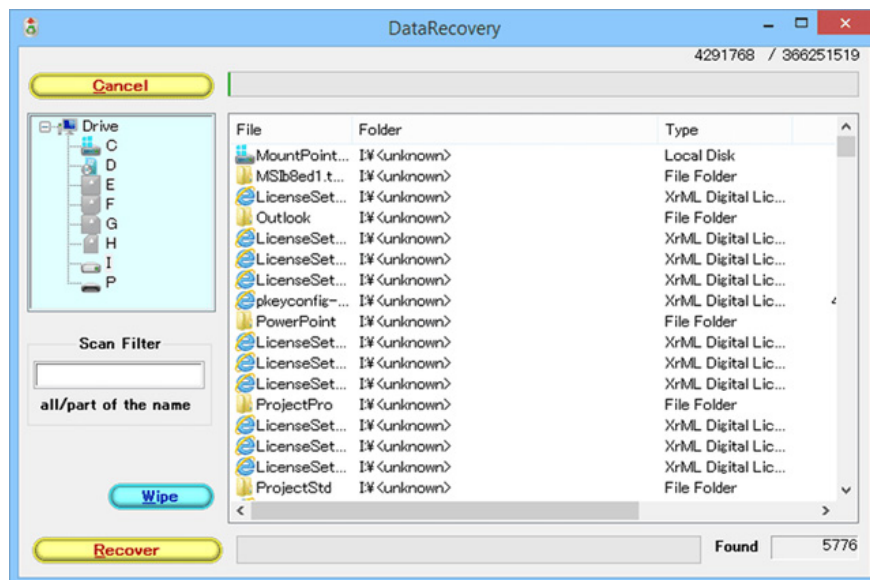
DataRecovery

4291768 / 366251519

Cancel

Drive
C
D
E
F
G
H
I
P

| File | Folder | Type |
|---|---|---|
| MountPoint... | I:¥<unknown> | Local Disk |
| MSI b8ed1.t... | I:¥<unknown> | File Folder |
| LicenseSet... | I:¥<unknown> | XrML Digital Lic... |
| Outlook | I:¥<unknown> | File Folder |
| LicenseSet... | I:¥<unknown> | XrML Digital Lic... |
| LicenseSet... | I:¥<unknown> | XrML Digital Lic... |
| LicenseSet... | I:¥<unknown> | XrML Digital Lic... |
| pkeyconfig-... | I:¥<unknown> | XrML Digital Lic... |
| PowerPoint | I:¥<unknown> | File Folder |
| LicenseSet... | I:¥<unknown> | XrML Digital Lic... |
| LicenseSet... | I:¥<unknown> | XrML Digital Lic... |
| LicenseSet... | I:¥<unknown> | XrML Digital Lic... |
| ProjectPro | I:¥<unknown> | File Folder |
| LicenseSet... | I:¥<unknown> | XrML Digital Lic... |
| LicenseSet... | I:¥<unknown> | XrML Digital Lic... |
| LicenseSet... | I:¥<unknown> | XrML Digital Lic... |
| ProjectStd | I:¥<unknown> | File Folder |

Scan Filter

all/part of the name

Wipe

Recover

Found 5776